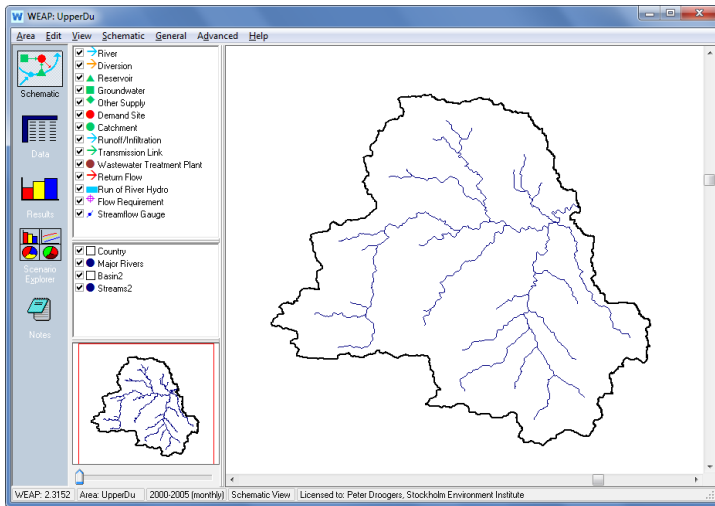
WEAP: UpperDu

Area Edit View Schematic General Advanced Help

Schematic

Data

Results

Scenario Explorer

Notes

River
Diversion
Reservoir
Groundwater
Other Supply
Demand Site
Catchment
Runoff/Infiltration
Transmission Link
Wastewater Treatment Plant
Return Flow
Run of River Hydro
Flow Requirement
Streamflow Gauge

Country
Major Rivers
Basin2
Streams2

WEAP: 2.3152 | Area: UpperDu | 2000-2005 (monthly) | Schematic View | Licensed to: Peter Droogers, Stockholm Environment Institute